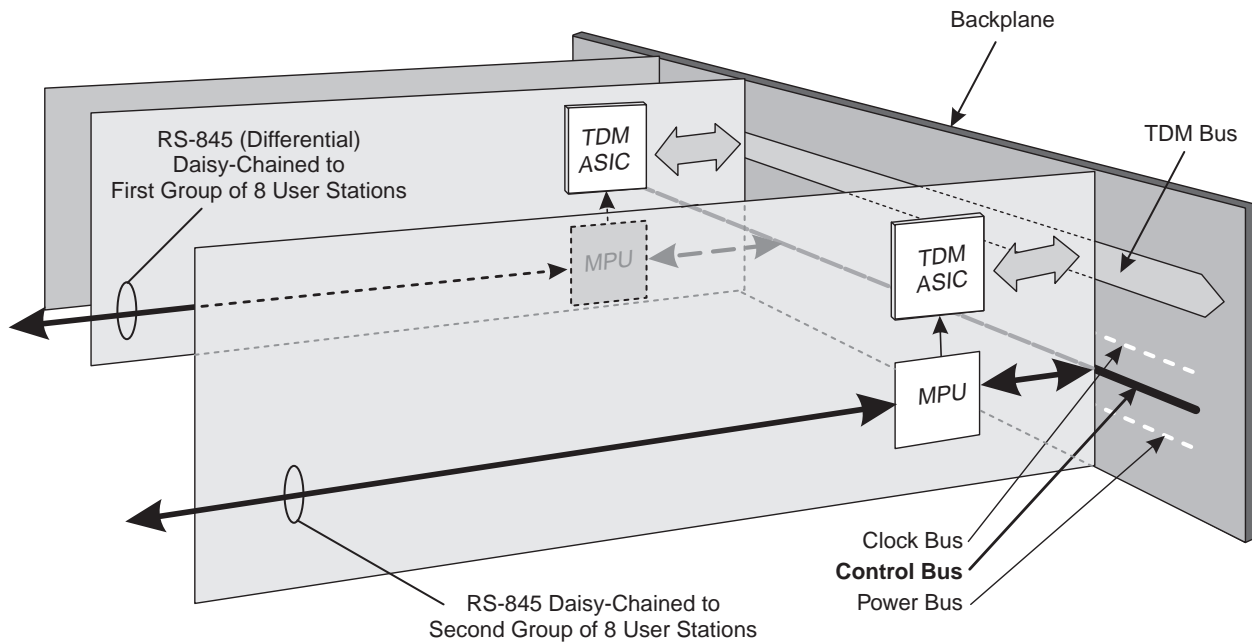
Backplane

RS-845 (Differential) Daisy-Chained to First Group of 8 User Stations

TDM ASIC

TDM Bus

MPU

TDM ASIC

MPU

Clock Bus

**Control Bus**

Power Bus

RS-845 Daisy-Chained to Second Group of 8 User Stations